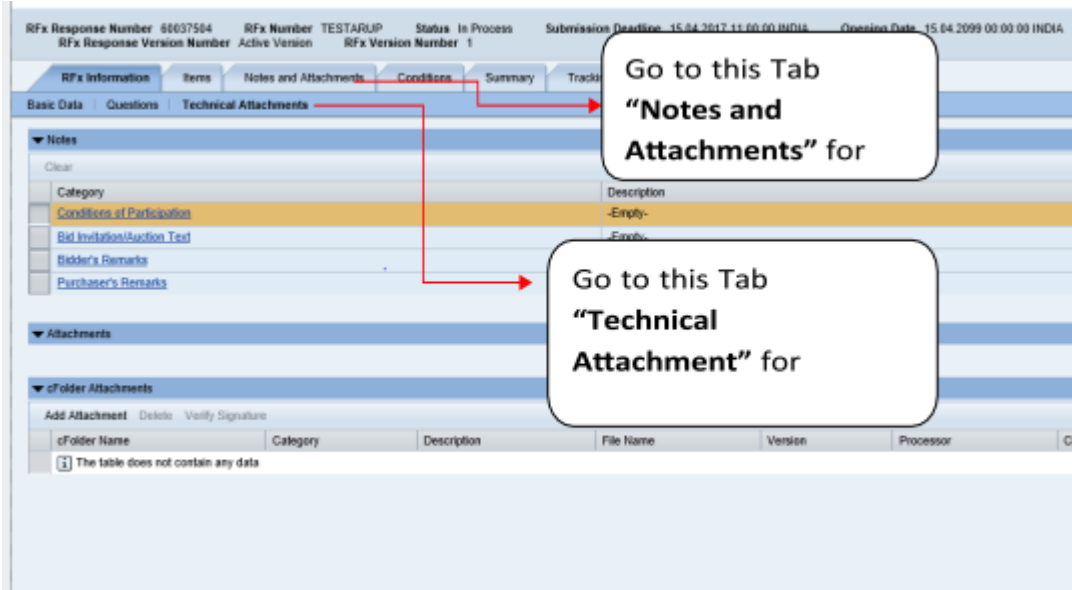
RFx Response Number 60037504 RFx Number TESTARUP Status In Process Submission Deadline 15.04.2017 11:00:00 INDIA Opening Date 15.04.2099 00:00:00 INDIA
RFx Response Version Number Active Version RFx Version Number 1

RFx Information | Items | Notes and Attachments | Conditions | Summary | Tracki

Basic Data | Questions | Technical Attachments

Go to this Tab **"Notes and Attachments"** for

▼ Notes

Clear

| Category | Description |
|---|---|
| Conditions of Participation | -Empty- |
| Bid Invitation/Auction Text | -Empty- |
| Bidder's Remarks | |
| Purchaser's Remarks | |

Go to this Tab **"Technical Attachment"** for

▼ Attachments

▼ cFolder Attachments

Add Attachment Delete Verify Signature

| cFolder Name | Category | Description | File Name | Version | Processor | C |
|---|---|---|---|---|---|---|
| The table does not contain any data | | | | | | |